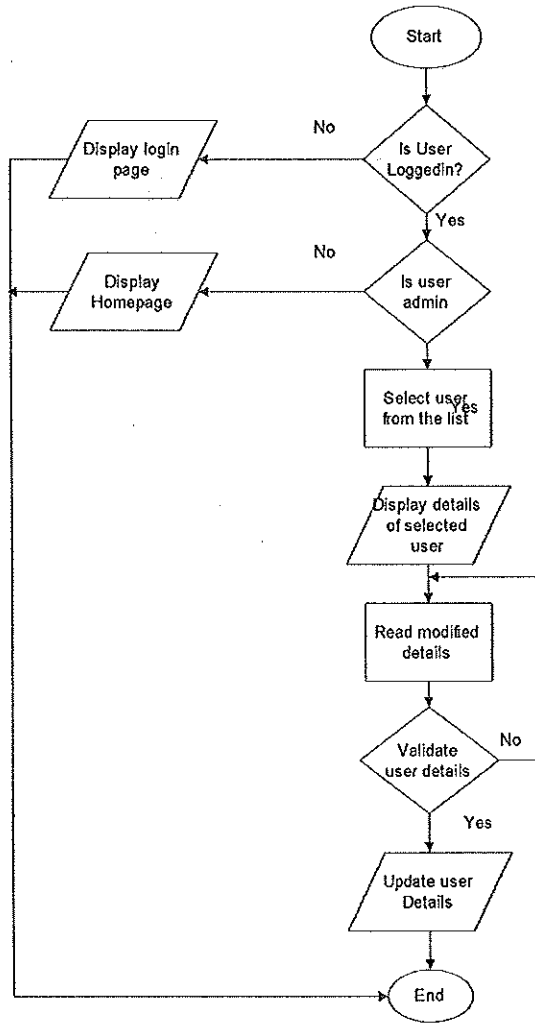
Start

No

Display login page

Is User Loggedin?

Yes

No

Display Homepage

Is user admin

Select user from the list

Yes

Display details of selected user

Read modified details

Validate user details

No

Yes

Update user Details

End